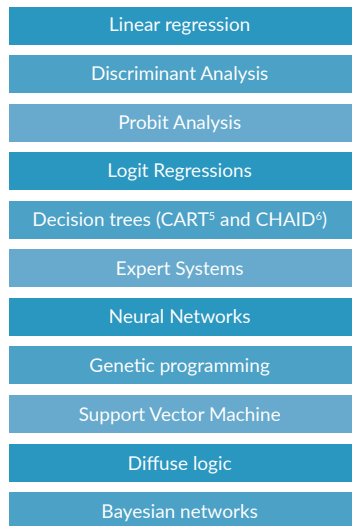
Linear regression

Discriminant Analysis

Probit Analysis

Logit Regressions

Decision trees (CART$^5$ and CHAID$^6$)

Expert Systems

Neural Networks

Genetic programming

Support Vector Machine

Diffuse logic

Bayesian networks